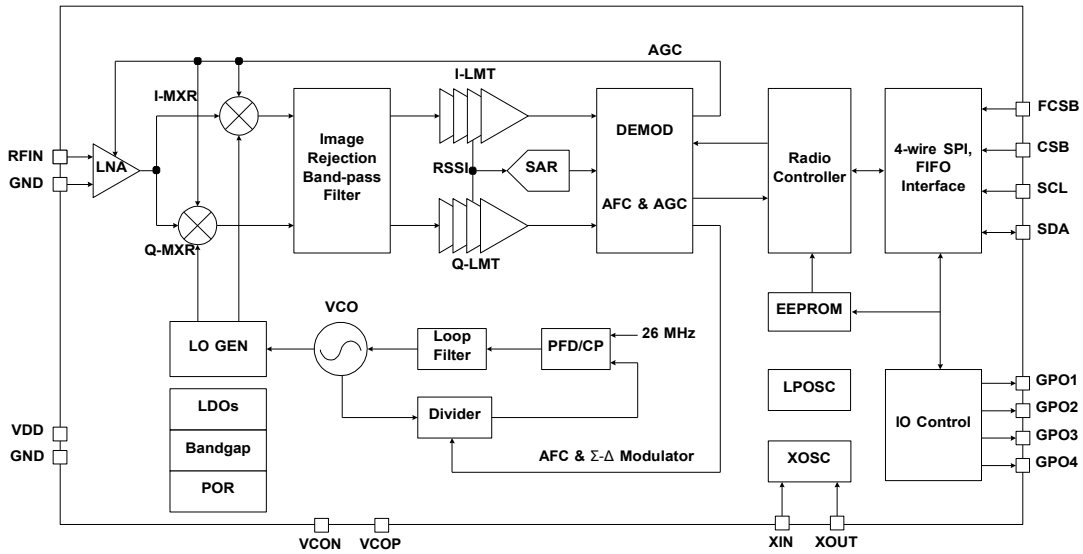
AGC
I-LMT
I-MXR
RFIN
GND
LNA
Image Rejection Band-pass Filter
DEMOD
RSSI
SAR
Radio Controller
4-wire SPI, FIFO Interface
FCSB
CSB
SCL
SDA
AFC & AGC
Q-MXR
Q-LMT
VCO
LO GEN
Loop Filter
PFD/CP
26 MHz
EEPROM
LDOs
Bandgap
POR
Divider
LPOSC
IO Control
GPO1
GPO2
GPO3
GPO4
VDD
GND
AFC & $\Sigma$-$\Delta$ Modulator
XOSC
VCON
VCOP
XIN
XOUT